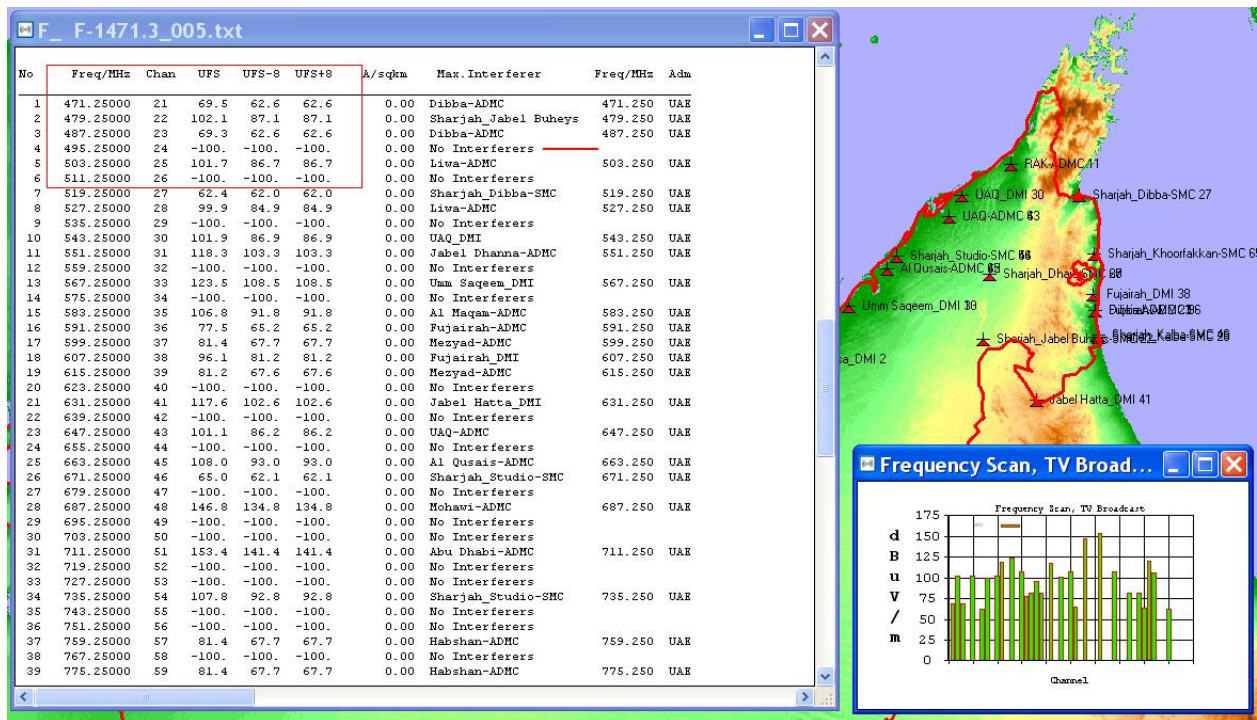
F_ F-1471.3_005.txt

| No | Freq/MHz | Chan | UFS | UFS-8 | UFS+8 | A/sqkm | Max.Interferer | Freq/MHz | Adm |
|---|---|---|---|---|---|---|---|---|---|
| 1 | 471.25000 | 21 | 69.5 | 62.6 | 62.6 | 0.00 | Dibba-ADMC | 471.250 | UAE |
| 2 | 479.25000 | 22 | 102.1 | 87.1 | 87.1 | 0.00 | Sharjah_Jabel Buheys | 479.250 | UAE |
| 3 | 487.25000 | 23 | 69.3 | 62.6 | 62.6 | 0.00 | Dibba-ADMC | 487.250 | UAE |
| 4 | 495.25000 | 24 | -100. | -100. | -100. | 0.00 | No Interferers | | |
| 5 | 503.25000 | 25 | 101.7 | 86.7 | 86.7 | 0.00 | Liwa-ADMC | 503.250 | UAE |
| 6 | 511.25000 | 26 | -100. | -100. | -100. | 0.00 | No Interferers | | |
| 7 | 519.25000 | 27 | 62.4 | 62.0 | 62.0 | 0.00 | Sharjah_Dibba-SMC | 519.250 | UAE |
| 8 | 527.25000 | 28 | 99.9 | 84.9 | 84.9 | 0.00 | Liwa-ADMC | 527.250 | UAE |
| 9 | 535.25000 | 29 | -100. | -100. | -100. | 0.00 | No Interferers | | |
| 10 | 543.25000 | 30 | 101.9 | 86.9 | 86.9 | 0.00 | UAQ_DMI | 543.250 | UAE |
| 11 | 551.25000 | 31 | 118.3 | 103.3 | 103.3 | 0.00 | Jabel Dhanna-ADMC | 551.250 | UAE |
| 12 | 559.25000 | 32 | -100. | -100. | -100. | 0.00 | No Interferers | | |
| 13 | 567.25000 | 33 | 123.5 | 108.5 | 108.5 | 0.00 | Umm Saqeem_DMI | 567.250 | UAE |
| 14 | 575.25000 | 34 | -100. | -100. | -100. | 0.00 | No Interferers | | |
| 15 | 583.25000 | 35 | 106.8 | 91.8 | 91.8 | 0.00 | Al Maqam-ADMC | 583.250 | UAE |
| 16 | 591.25000 | 36 | 77.5 | 65.2 | 65.2 | 0.00 | Fujairah-ADMC | 591.250 | UAE |
| 17 | 599.25000 | 37 | 81.4 | 67.7 | 67.7 | 0.00 | Mezyad-ADMC | 599.250 | UAE |
| 18 | 607.25000 | 38 | 96.1 | 81.2 | 81.2 | 0.00 | Fujairah_DMI | 607.250 | UAE |
| 19 | 615.25000 | 39 | 81.2 | 67.6 | 67.6 | 0.00 | Mezyad-ADMC | 615.250 | UAE |
| 20 | 623.25000 | 40 | -100. | -100. | -100. | 0.00 | No Interferers | | |
| 21 | 631.25000 | 41 | 117.6 | 102.6 | 102.6 | 0.00 | Jabel Hatta_DMI | 631.250 | UAE |
| 22 | 639.25000 | 42 | -100. | -100. | -100. | 0.00 | No Interferers | | |
| 23 | 647.25000 | 43 | 101.1 | 86.2 | 86.2 | 0.00 | UAQ-ADMC | 647.250 | UAE |
| 24 | 655.25000 | 44 | -100. | -100. | -100. | 0.00 | No Interferers | | |
| 25 | 663.25000 | 45 | 108.0 | 93.0 | 93.0 | 0.00 | Al Qusais-ADMC | 663.250 | UAE |
| 26 | 671.25000 | 46 | 65.0 | 62.1 | 62.1 | 0.00 | Sharjah_Studio-SMC | 671.250 | UAE |
| 27 | 679.25000 | 47 | -100. | -100. | -100. | 0.00 | No Interferers | | |
| 28 | 687.25000 | 48 | 146.8 | 134.8 | 134.8 | 0.00 | Mohawi-ADMC | 687.250 | UAE |
| 29 | 695.25000 | 49 | -100. | -100. | -100. | 0.00 | No Interferers | | |
| 30 | 703.25000 | 50 | -100. | -100. | -100. | 0.00 | No Interferers | | |
| 31 | 711.25000 | 51 | 153.4 | 141.4 | 141.4 | 0.00 | Abu Dhabi-ADMC | 711.250 | UAE |
| 32 | 719.25000 | 52 | -100. | -100. | -100. | 0.00 | No Interferers | | |
| 33 | 727.25000 | 53 | -100. | -100. | -100. | 0.00 | No Interferers | | |
| 34 | 735.25000 | 54 | 107.8 | 92.8 | 92.8 | 0.00 | Sharjah_Studio-SMC | 735.250 | UAE |
| 35 | 743.25000 | 55 | -100. | -100. | -100. | 0.00 | No Interferers | | |
| 36 | 751.25000 | 56 | -100. | -100. | -100. | 0.00 | No Interferers | | |
| 37 | 759.25000 | 57 | 81.4 | 67.7 | 67.7 | 0.00 | Habshan-ADMC | 759.250 | UAE |
| 38 | 767.25000 | 58 | -100. | -100. | -100. | 0.00 | No Interferers | | |
| 39 | 775.25000 | 59 | 81.4 | 67.7 | 67.7 | 0.00 | Habshan-ADMC | 775.250 | UAE |

RAK_DMC 41
UAQ_DMI 30
Sharjah_Dibba-SMC 27
UAQ-ADMC 63
Sharjah_Studio-SMC 66
Al Qusais-ADMC 65
Sharjah_Dhaid-SMC 60
Sharjah_Khoorfakkan-SMC 6
Umm Saqeem_DMI 33
Fujairah_DMI 38
Fujairah-ADMC 36
Sharjah_Jabel Buheys
Sharjah_Kalba-SMC 40
a_DMI 2
Jabel Hatta_DMI 41

Frequency Scan, TV Broad...
Frequency Scan, TV Broadcast
dBuV/m
175
150
125
100
75
50
25
0
Channel